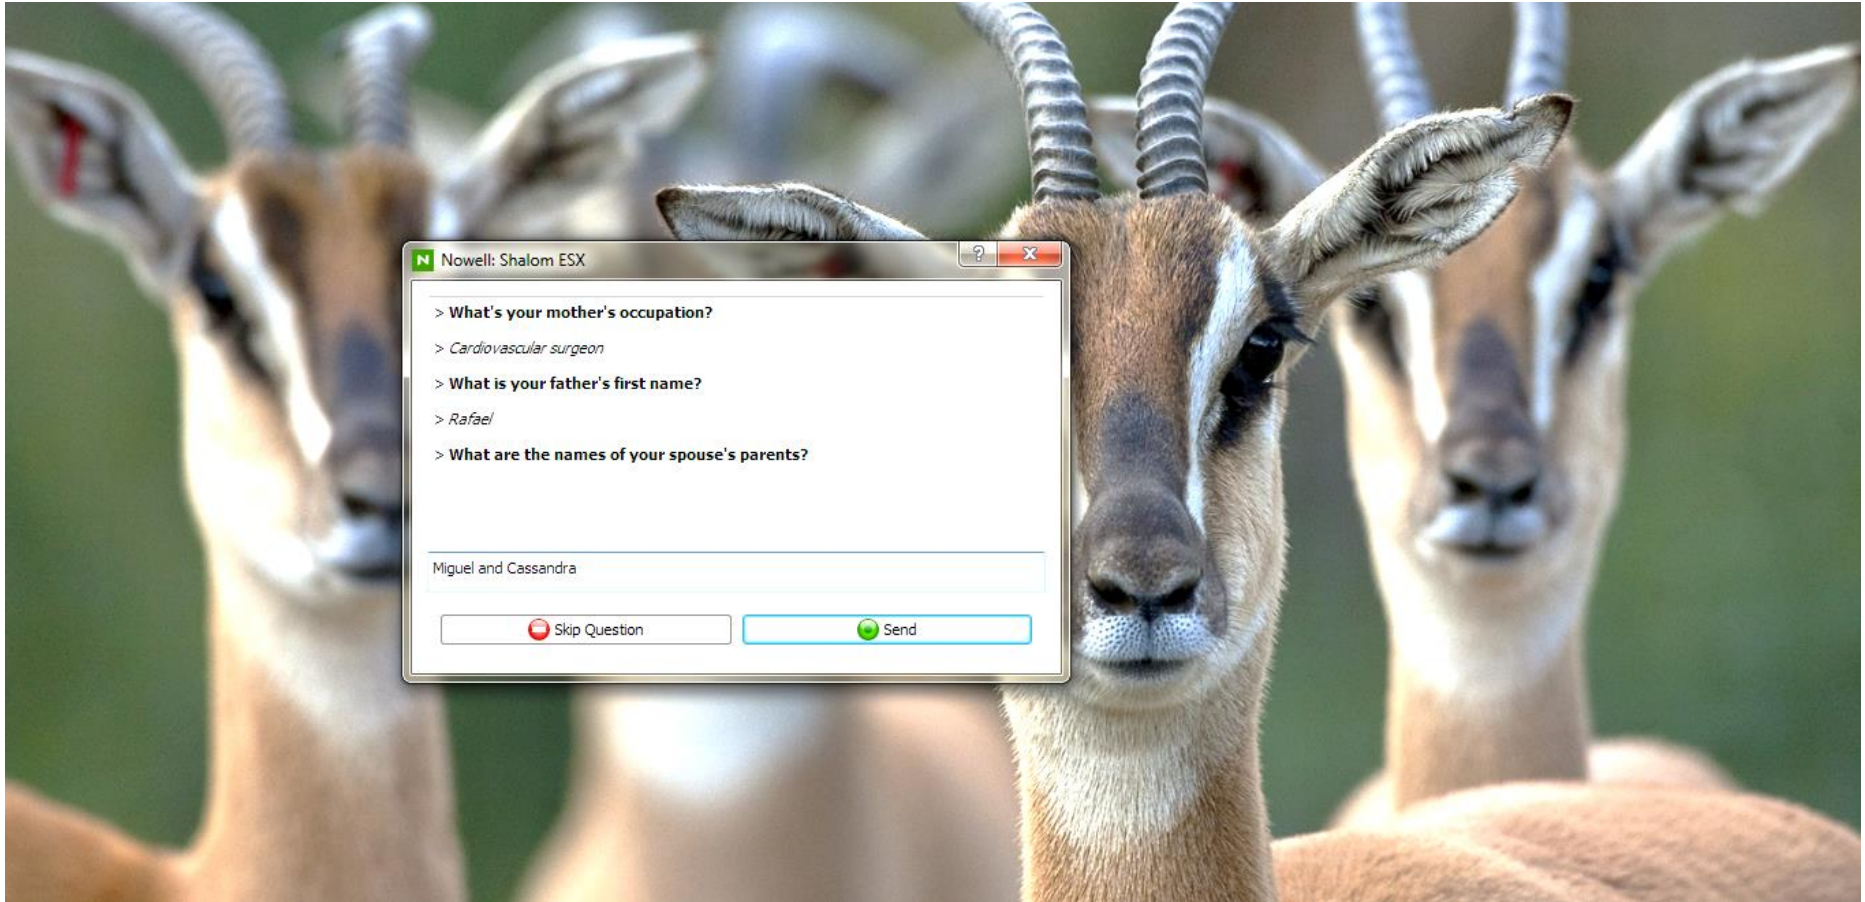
N Nowell: Shalom ESX

?

X

> What's your mother's occupation?

> Cardiovascular surgeon

> What is your father's first name?

> Rafael

> What are the names of your spouse's parents?

Miguel and Cassandra

Skip Question

Send